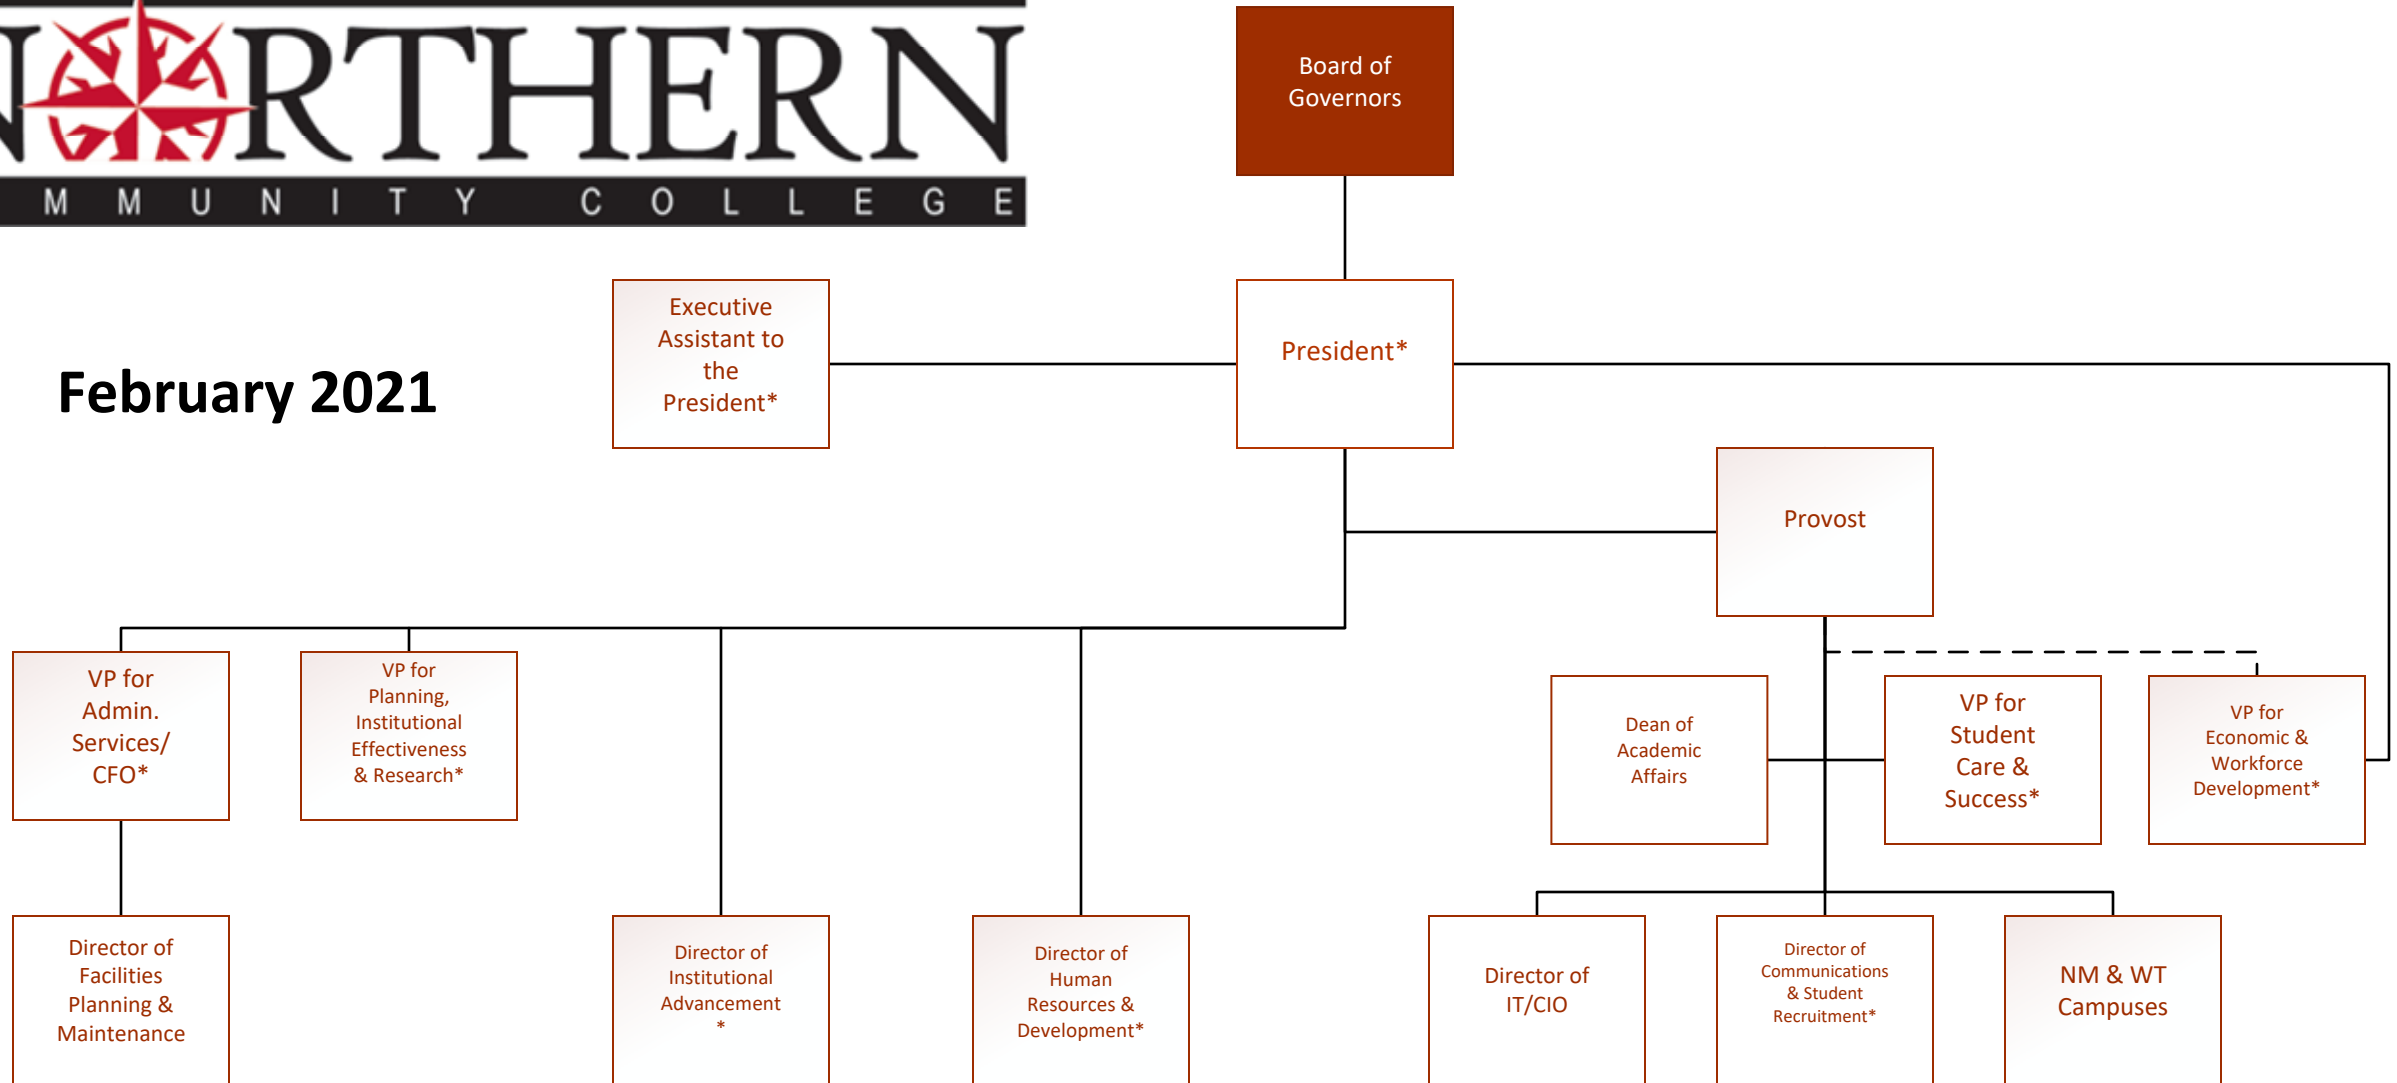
NORTHERN
MMUNITY COLLEGE

Board of Governors

February 2021

Executive Assistant to the President*

President*

Provost

VP for Admin. Services/ CFO*

VP for Planning, Institutional Effectiveness & Research*

Dean of Academic Affairs

VP for Student Care & Success*

VP for Economic & Workforce Development*

Director of Facilities Planning & Maintenance

Director of Institutional Advancement *

Director of Human Resources & Development*

Director of IT/CIO

Director of Communications & Student Recruitment*

NM & WT Campuses